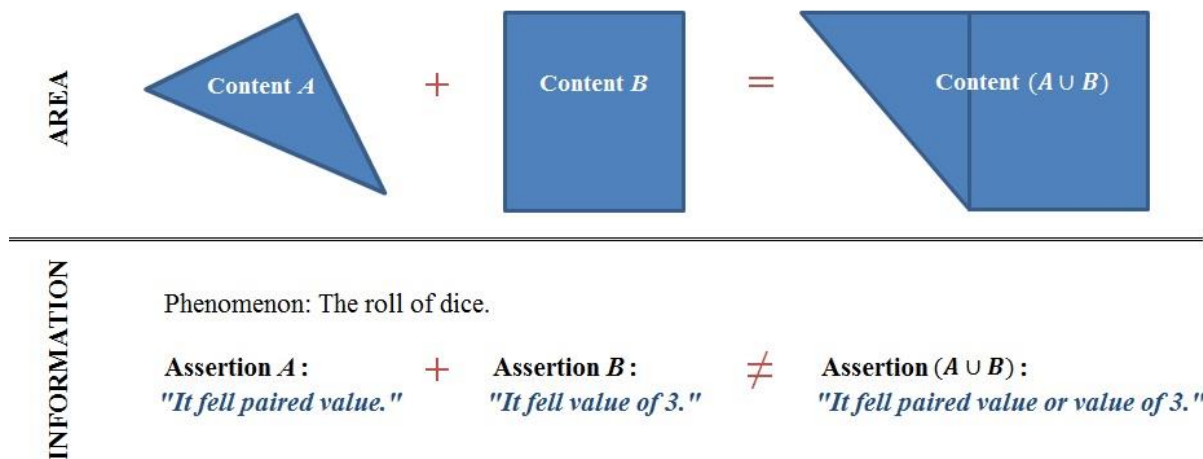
AREA

Content $A$ + Content $B$ = Content $(A \cup B)$

INFORMATION

Phenomenon: The roll of dice.

Assertion $A$: "It fell paired value." + Assertion $B$: "It fell value of 3." $\neq$ Assertion $(A \cup B)$: "It fell paired value or value of 3."